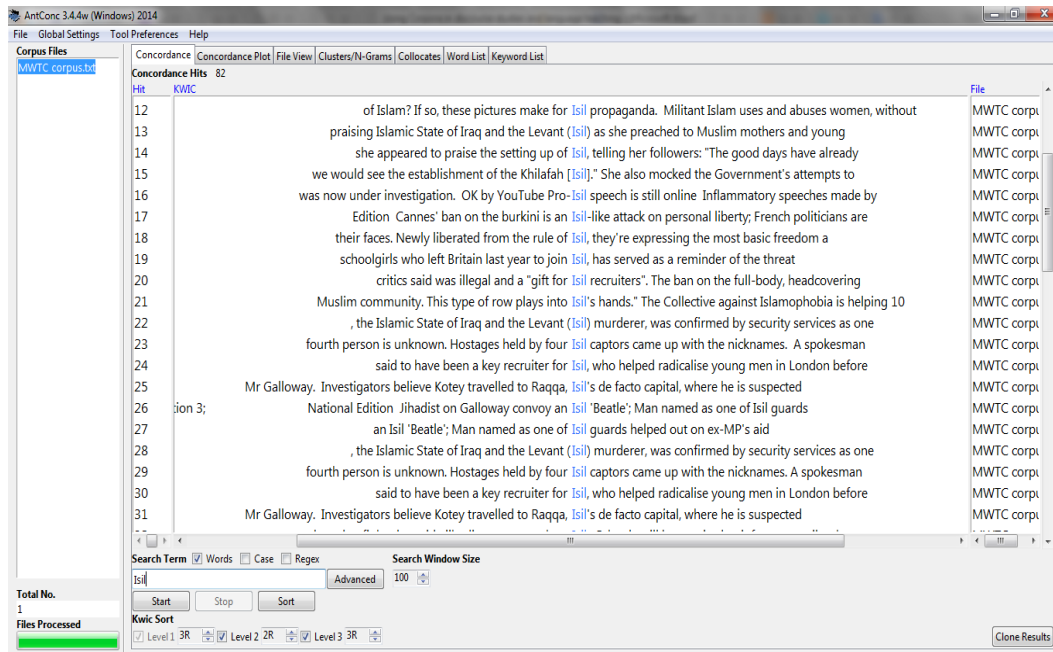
AntConc 3.4.4w (Windows) 2014

File Global Settings Tool Preferences Help

Corpus Files

MWTC corpus.txt

Concordance | Concordance Plot | File View | Clusters/N-Grams | Collocates | Word List | Keyword List

Concordance Hits 82

Hit KWIC File

| Hit | KWIC | File |
|---|---|---|
| 12 | of Islam? If so, these pictures make for Isil propaganda. Militant Islam uses and abuses women, without | MWTC corpu |
| 13 | praising Islamic State of Iraq and the Levant (Isil) as she preached to Muslim mothers and young | MWTC corpu |
| 14 | she appeared to praise the setting up of Isil, telling her followers: "The good days have already | MWTC corpu |
| 15 | we would see the establishment of the Khilafah [Isil]." She also mocked the Government's attempts to | MWTC corpu |
| 16 | was now under investigation. OK by YouTube Pro-Isil speech is still online Inflammatory speeches made by | MWTC corpu |
| 17 | Edition Cannes' ban on the burkini is an Isil-like attack on personal liberty; French politicians are | MWTC corpu |
| 18 | their faces. Newly liberated from the rule of Isil, they're expressing the most basic freedom a | MWTC corpu |
| 19 | schoolgirls who left Britain last year to join Isil, has served as a reminder of the threat | MWTC corpu |
| 20 | critics said was illegal and a "gift for Isil recruiters". The ban on the full-body, headcovering | MWTC corpu |
| 21 | Muslim community. This type of row plays into Isil's hands." The Collective against Islamophobia is helping 10 | MWTC corpu |
| 22 | , the Islamic State of Iraq and the Levant (Isil) murderer, was confirmed by security services as one | MWTC corpu |
| 23 | fourth person is unknown. Hostages held by four Isil captors came up with the nicknames. A spokesman | MWTC corpu |
| 24 | said to have been a key recruiter for Isil, who helped radicalise young men in London before | MWTC corpu |
| 25 | Mr Galloway. Investigators believe Kotey travelled to Raqqa, Isil's de facto capital, where he is suspected | MWTC corpu |
| 26 | ion 3; National Edition Jihadist on Galloway convoy an Isil 'Beatle'; Man named as one of Isil guards | MWTC corpu |
| 27 | an Isil 'Beatle'; Man named as one of Isil guards helped out on ex-MP's aid | MWTC corpu |
| 28 | , the Islamic State of Iraq and the Levant (Isil) murderer, was confirmed by security services as one | MWTC corpu |
| 29 | fourth person is unknown. Hostages held by four Isil captors came up with the nicknames. A spokesman | MWTC corpu |
| 30 | said to have been a key recruiter for Isil, who helped radicalise young men in London before | MWTC corpu |
| 31 | Mr Galloway. Investigators believe Kotey travelled to Raqqa, Isil's de facto capital, where he is suspected | MWTC corpu |

Search Term ☑ Words ☐ Case ☐ Regex

Search Window Size

Isil

Advanced

100

Start Stop Sort

Kwic Sort

Level 1 3R Level 2 2R Level 3 3R

Total No.

1

Files Processed

Clone Results